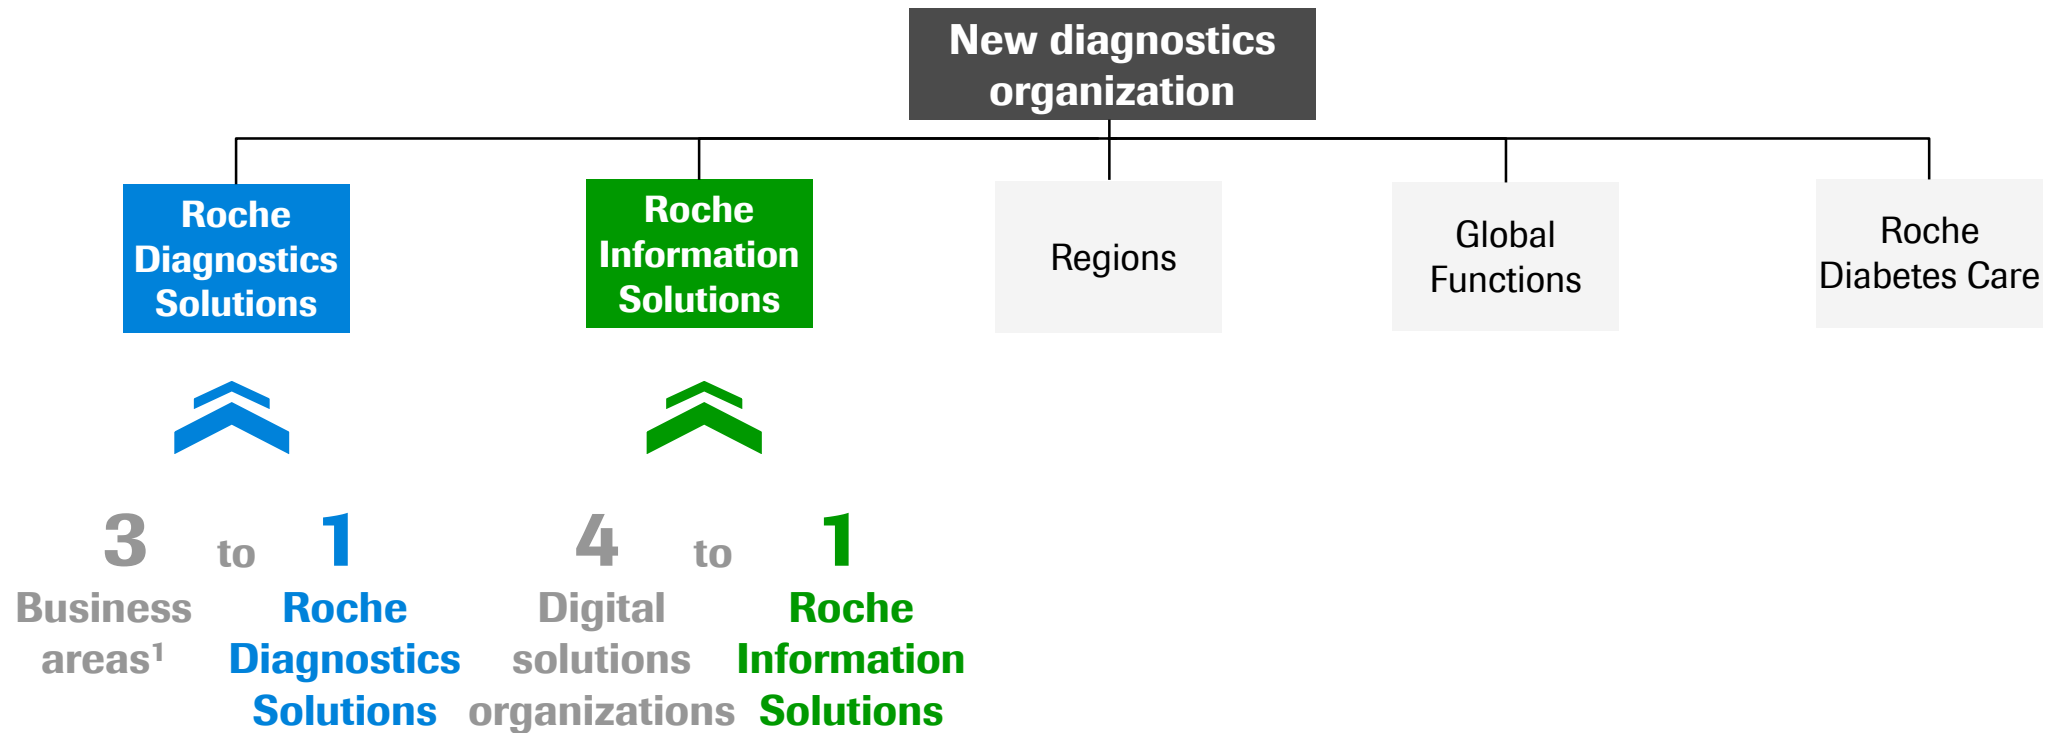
New diagnostics organization

Roche Diagnostics Solutions

Roche Information Solutions

Regions

Global Functions

Roche Diabetes Care

3 to 1

Business areas$^1$

Roche Diagnostics Solutions

4 to 1

Digital solutions organizations

Roche Information Solutions